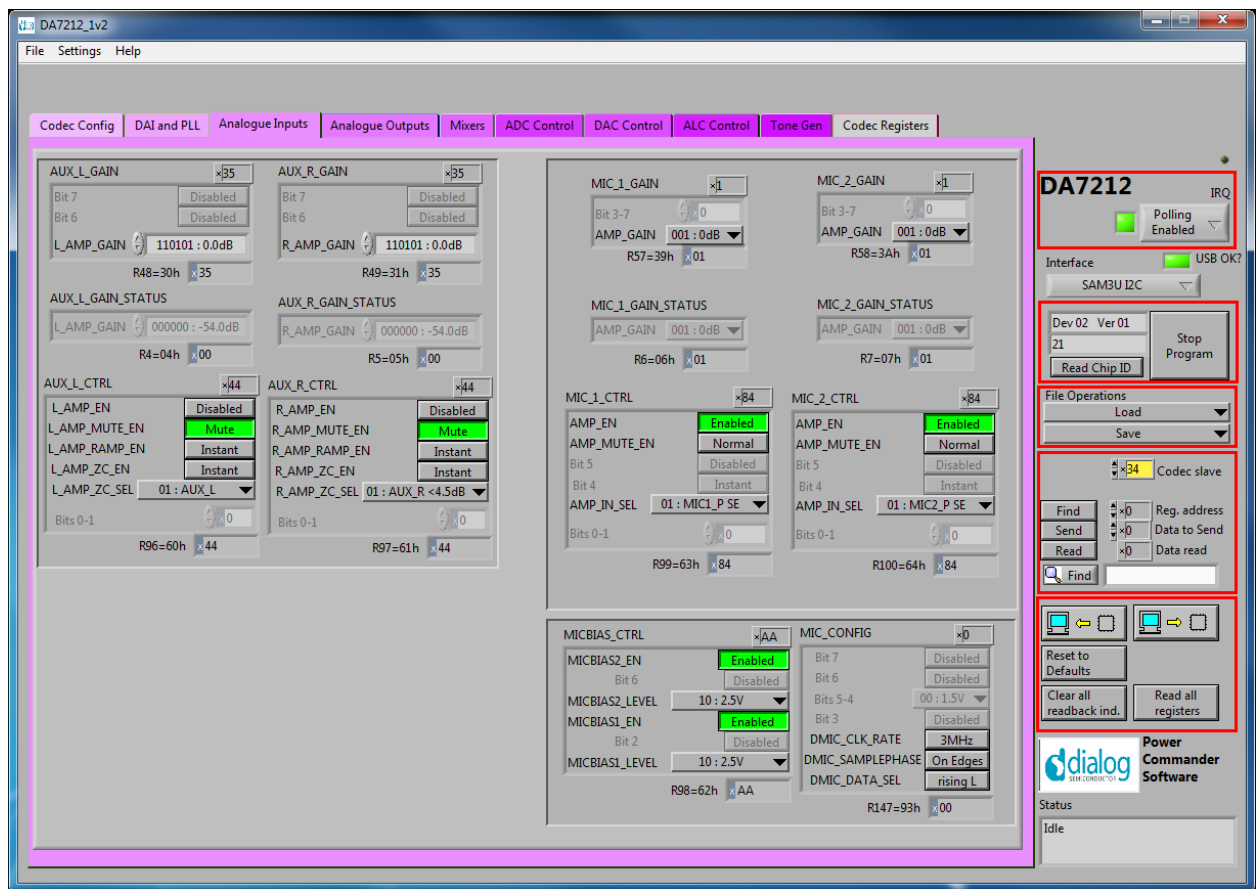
DA7212_1v2

File Settings Help

Codec Config | DAI and PLL | Analogue Inputs | Analogue Outputs | Mixers | ADC Control | DAC Control | ALC Control | Tone Gen | Codec Registers

AUX_L_GAIN x35
Bit 7 Disabled
Bit 6 Disabled
L_AMP_GAIN 110101 : 0.0dB
R48=30h x35

AUX_R_GAIN x35
Bit 7 Disabled
Bit 6 Disabled
R_AMP_GAIN 110101 : 0.0dB
R49=31h x35

AUX_L_GAIN_STATUS
L_AMP_GAIN 000000 : -54.0dB
R4=04h x00

AUX_R_GAIN_STATUS
R_AMP_GAIN 000000 : -54.0dB
R5=05h x00

AUX_L_CTRL x44
L_AMP_EN Disabled
L_AMP_MUTE_EN Mute
L_AMP_RAMP_EN Instant
L_AMP_ZC_EN Instant
L_AMP_ZC_SEL 01 : AUX_L
Bits 0-1 x0
R96=60h x44

AUX_R_CTRL x44
R_AMP_EN Disabled
R_AMP_MUTE_EN Mute
R_AMP_RAMP_EN Instant
R_AMP_ZC_EN Instant
R_AMP_ZC_SEL 01 : AUX_R <4.5dB
Bits 0-1 x0
R97=61h x44

MIC_1_GAIN x1
Bit 3-7 x0
AMP_GAIN 001 : 0dB
R57=39h x01

MIC_2_GAIN x1
Bit 3-7 x0
AMP_GAIN 001 : 0dB
R58=3Ah x01

MIC_1_GAIN_STATUS
AMP_GAIN 001 : 0dB
R6=06h x01

MIC_2_GAIN_STATUS
AMP_GAIN 001 : 0dB
R7=07h x01

MIC_1_CTRL x84
AMP_EN Enabled
AMP_MUTE_EN Normal
Bit 5 Disabled
Bit 4 Instant
AMP_IN_SEL 01 : MIC1_P SE
Bits 0-1 x0
R99=63h x84

MIC_2_CTRL x84
AMP_EN Enabled
AMP_MUTE_EN Normal
Bit 5 Disabled
Bit 4 Instant
AMP_IN_SEL 01 : MIC2_P SE
Bits 0-1 x0
R100=64h x84

MICBIAS_CTRL xAA
MICBIAS2_EN Enabled
Bit 6 Disabled
MICBIAS2_LEVEL 10 : 2.5V
MICBIAS1_EN Enabled
Bit 2 Disabled
MICBIAS1_LEVEL 10 : 2.5V
R98=62h xAA

MIC_CONFIG x0
Bit 7 Disabled
Bit 6 Disabled
Bits 5-4 00 : 1.5V
Bit 3 Disabled
DMIC_CLK_RATE 3MHz
DMIC_SAMPLEPHASE On Edges
DMIC_DATA_SEL rising L
R147=93h x00

DA7212 IRQ
Polling Enabled
Interface USB OK?
SAM3U I2C
Dev 02 Ver 01
21
Read Chip ID
Stop Program
File Operations
Load
Save
x34 Codec slave
Find x0 Reg. address
Send x0 Data to Send
Read x0 Data read
Find
Reset to Defaults
Clear all readback ind.
Read all registers
dialog SEMICONDUCTOR
Power Commander Software
Status
Idle